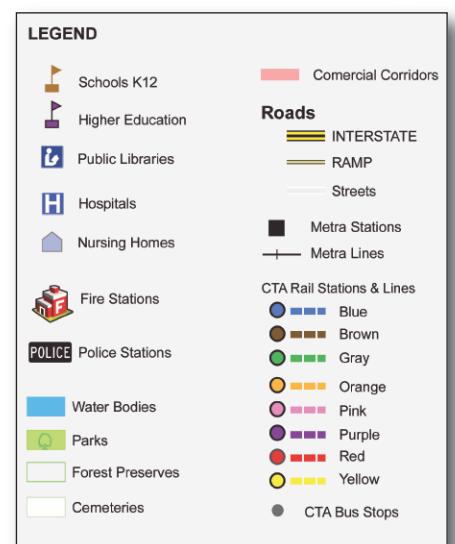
LEGEND

Schools K12

Higher Education

Public Libraries

Hospitals

Nursing Homes

Fire Stations

POLICE Police Stations

Water Bodies

Parks

Forest Preserves

Cemeteries

Comercial Corridors

Roads

INTERSTATE

RAMP

Streets

Metra Stations

Metra Lines

CTA Rail Stations & Lines

Blue

Brown

Gray

Orange

Pink

Purple

Red

Yellow

CTA Bus Stops